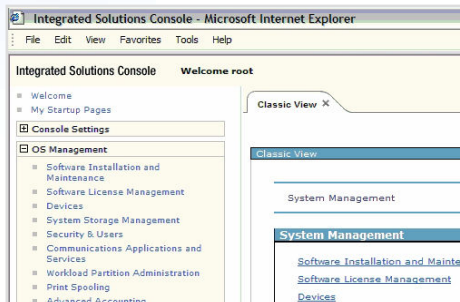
Integrated Solutions Console - Microsoft Internet Explorer

File Edit View Favorites Tools Help

Integrated Solutions Console Welcome root

Welcome
My Startup Pages

Console Settings

OS Management

Software Installation and Maintenance
Software License Management
Devices
System Storage Management
Security & Users
Communications Applications and Services
Workload Partition Administration
Print Spooling
Advanced Accounting

Classic View ×

Classic View

System Management

System Management

Software Installation and Mainte
Software License Management
Devices